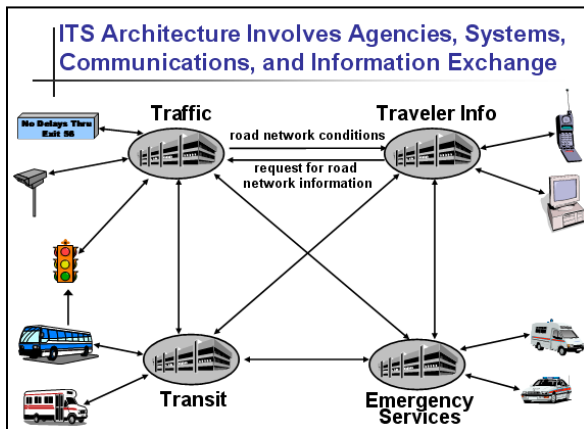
ITS Architecture Involves Agencies, Systems, Communications, and Information Exchange

No Delays Thru Exit 56

Traffic

Traveler Info

road network conditions

request for road network information

Transit

Emergency Services